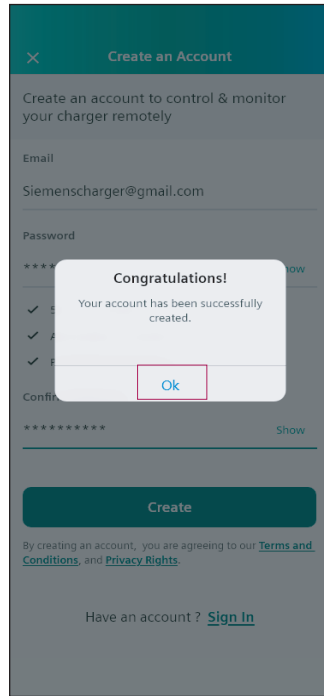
Create an Account

Create an account to control & monitor your charger remotely

Email

Siemenscharger@gmail.com

Password

\*\*\*

how

Congratulations!

Your account has been successfully created.

Ok

Confi

\*\*\*\*\*\*\*\*\*\*

Show

Create

By creating an account, you are agreeing to our Terms and Conditions, and Privacy Rights.

Have an account ? Sign In